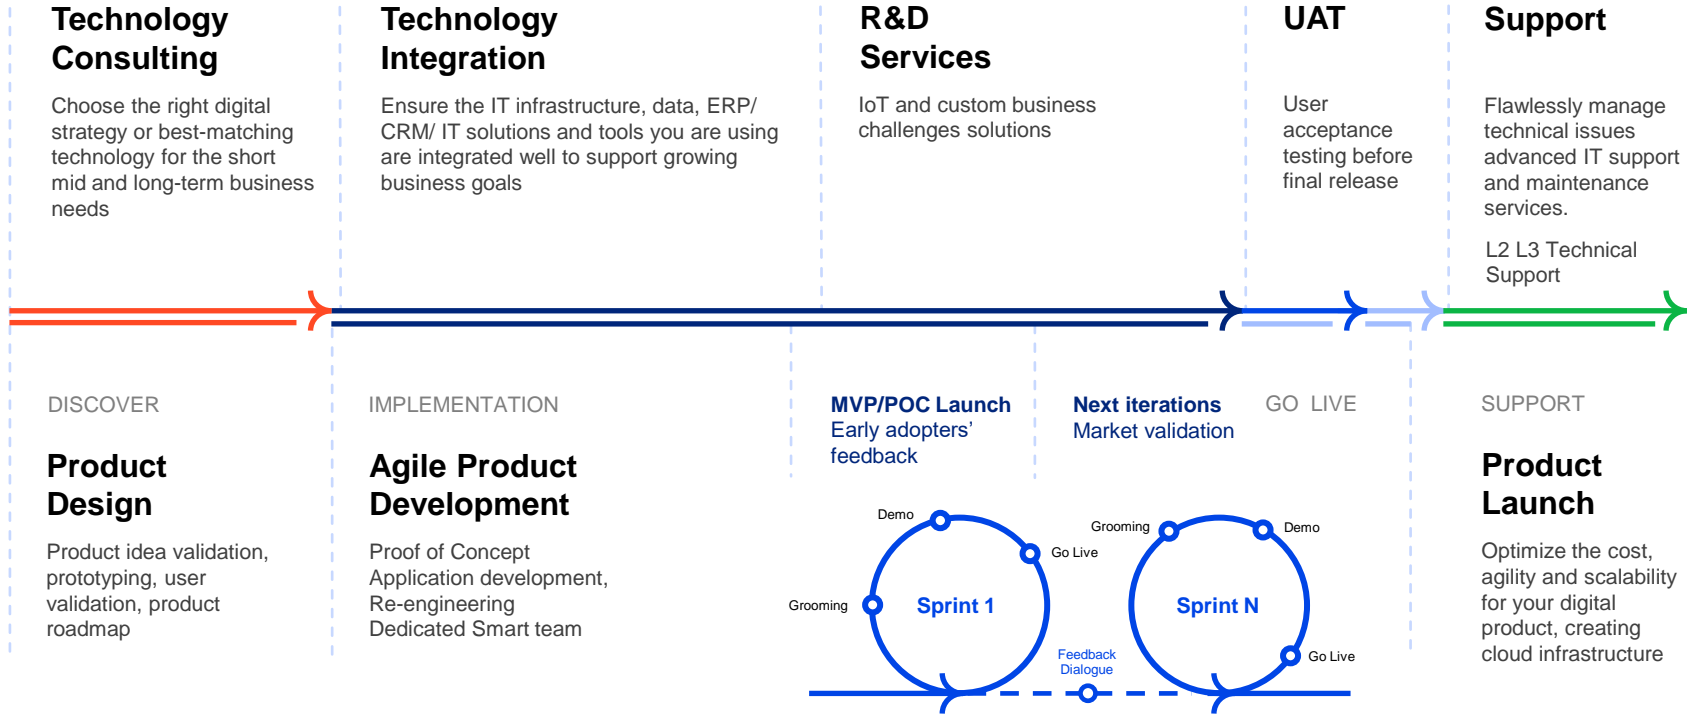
Technology Consulting

Choose the right digital strategy or best-matching technology for the short mid and long-term business needs

Technology Integration

Ensure the IT infrastructure, data, ERP/ CRM/ IT solutions and tools you are using are integrated well to support growing business goals

R&D Services

IoT and custom business challenges solutions

UAT

User acceptance testing before final release

Support

Flawlessly manage technical issues advanced IT support and maintenance services.

L2 L3 Technical Support

DISCOVER

Product Design

Product idea validation, prototyping, user validation, product roadmap

IMPLEMENTATION

Agile Product Development

Proof of Concept
Application development,
Re-engineering
Dedicated Smart team

MVP/POC Launch
Early adopters' feedback

Next iterations
Market validation

GO LIVE

Demo
Go Live
Grooming
Sprint 1

Grooming
Demo
Sprint N
Go Live

Feedback Dialogue

SUPPORT

Product Launch

Optimize the cost, agility and scalability for your digital product, creating cloud infrastructure